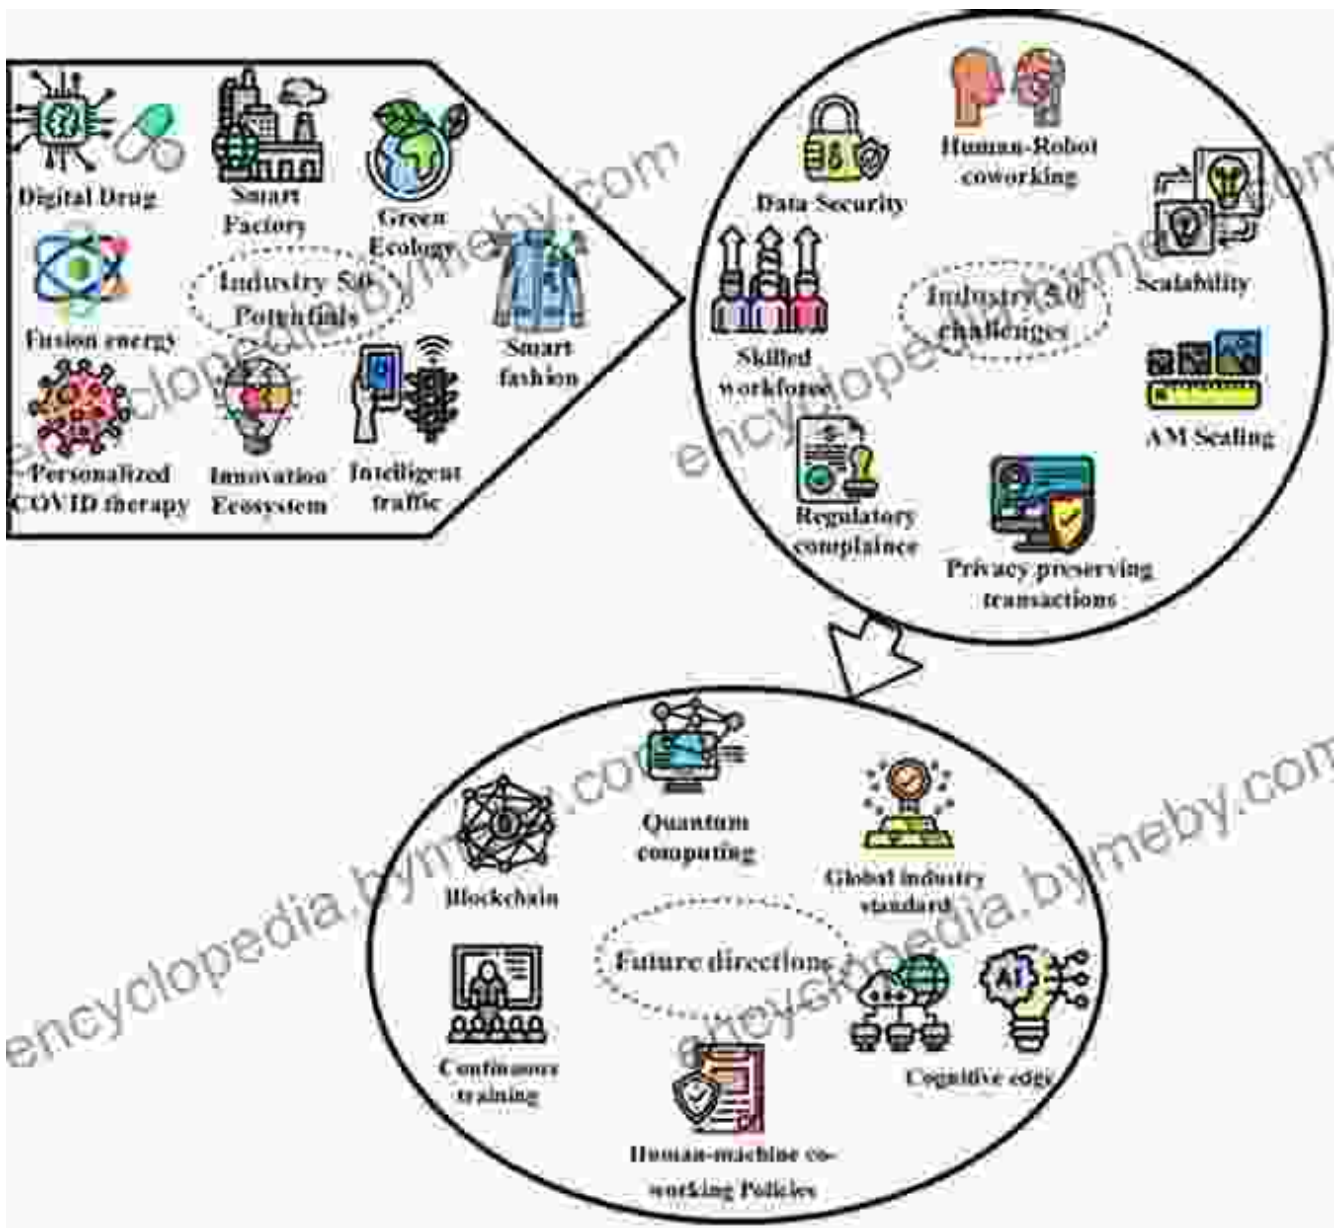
Digital Drug

Smart Factory

Green Ecology

Industry 5.0 Potentials

Fusion energy

Smart fashion

Personalized COVID therapy

Innovation Ecosystem

Intelligent traffic

Data Security

Human-Robot coworking

Scalability

Industry 5.0 challenges

Skilled workforce

AM Scaling

Regulatory compliance

Privacy preserving transactions

Quantum computing

Blockchain

Global industry standard

Future directions

Continuous training

Cognitive edge

Human-machine co-working Policies

encyclopedia.bymeby.com